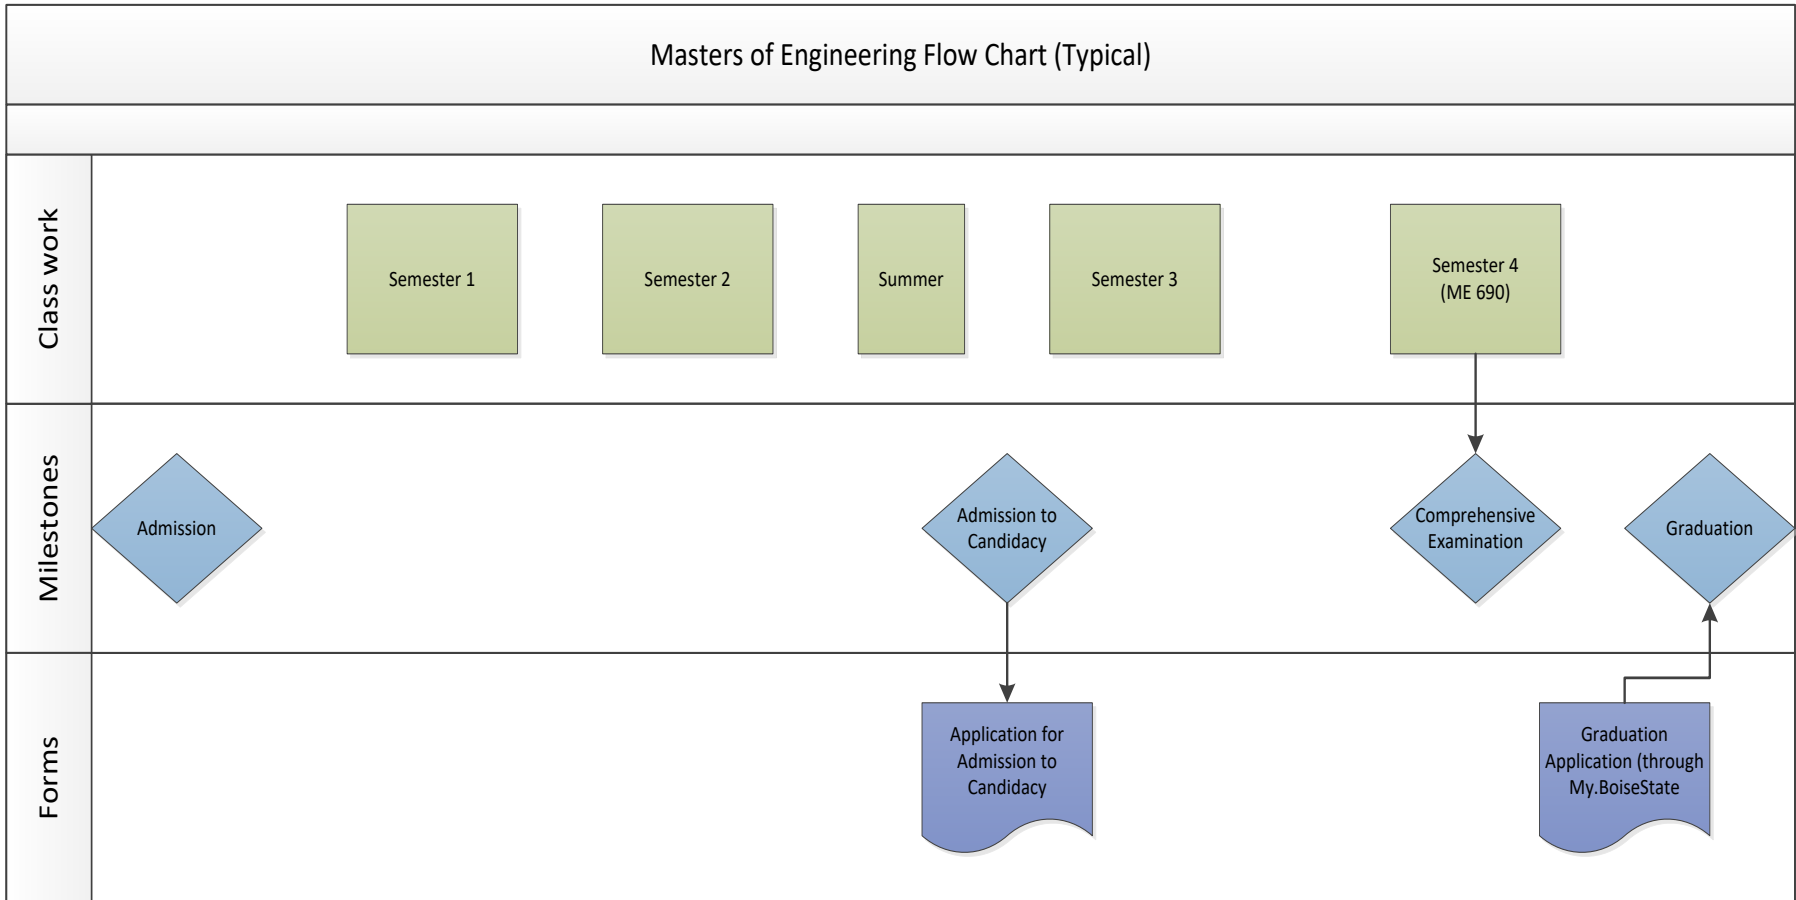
Masters of Engineering Flow Chart (Typical)

Class work

Semester 1

Semester 2

Summer

Semester 3

Semester 4 (ME 690)

Milestones

Admission

Admission to Candidacy

Comprehensive Examination

Graduation

Forms

Application for Admission to Candidacy

Graduation Application (through My.BoiseState